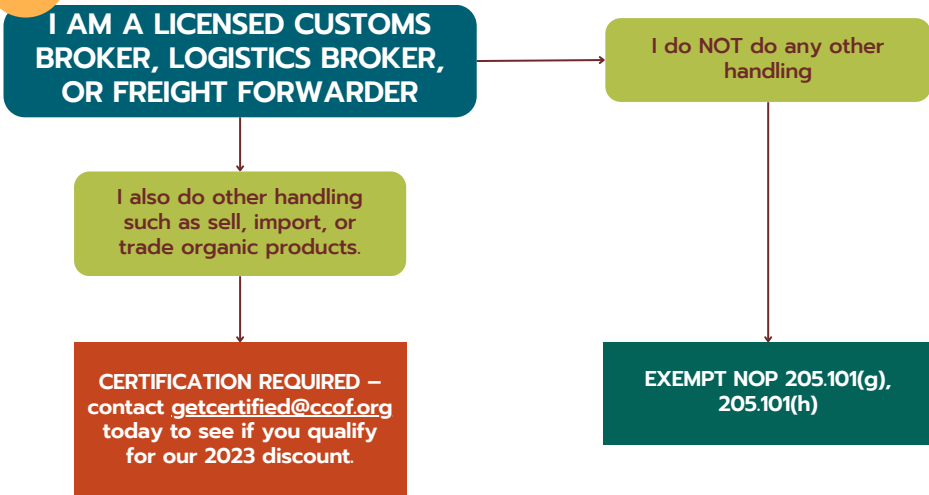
I AM A LICENSED CUSTOMS BROKER, LOGISTICS BROKER, OR FREIGHT FORWARDER

I do NOT do any other handling

I also do other handling such as sell, import, or trade organic products.

CERTIFICATION REQUIRED – contact getcertified@ccof.org today to see if you qualify for our 2023 discount.

EXEMPT NOP 205.101(g), 205.101(h)